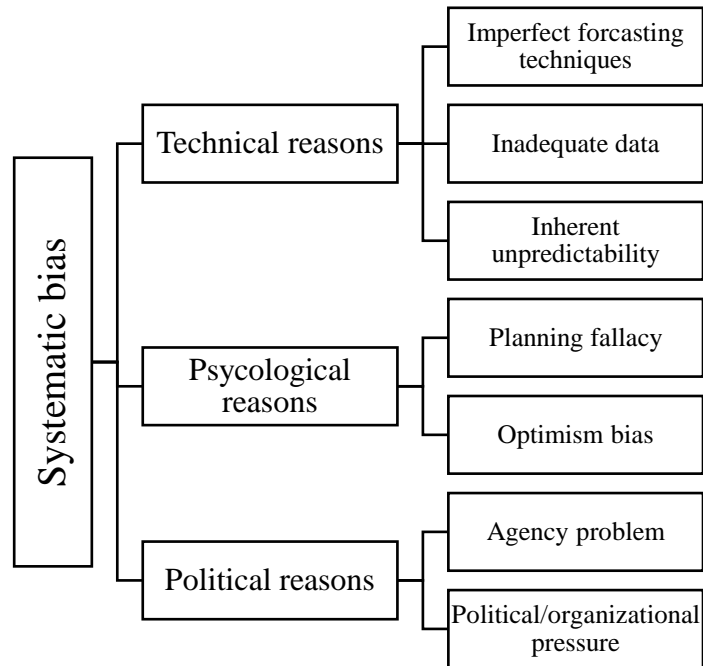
Systematic bias

Technical reasons

Imperfect forcasting techniques

Inadequate data

Inherent unpredictability

Psycological reasons

Planning fallacy

Optimism bias

Political reasons

Agency problem

Political/organizational pressure